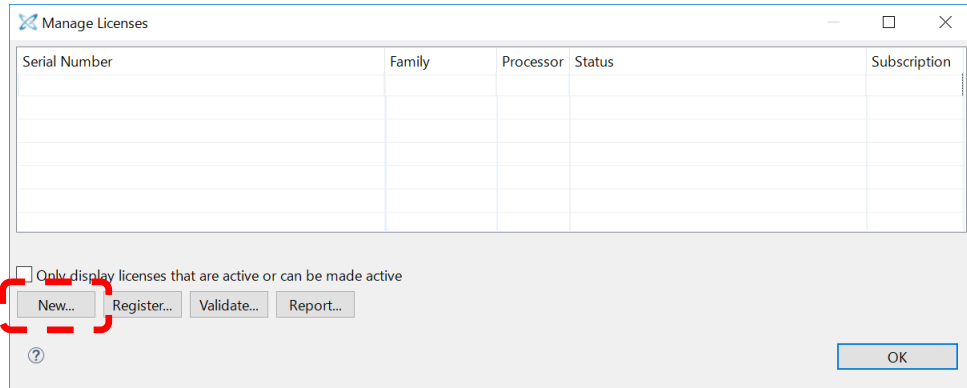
Manage Licenses

| Serial Number | Family | Processor | Status | Subscription |
|---|---|---|---|---|
| | | | | |

Only display licenses that are active or can be made active

New... Register... Validate... Report...

?

OK